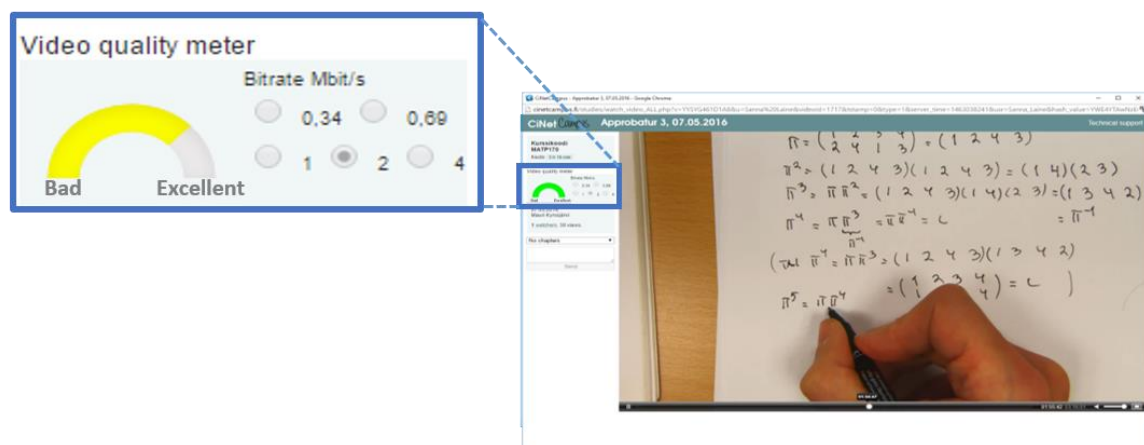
Video quality meter

Bitrate Mbit/s

0,34

0,69

1

2

4

Bad

Excellent

CiNet Campus - Approbatur 3, 07.05.2016 - Google Chrome

CiNet Campus

Approbatur 3, 07.05.2016

Technical support

Kurssikoodi
MATP170

Video quality meter

Bad

Excellent

5 watchers, 38 views

No chapters

Send

$\pi = \begin{pmatrix} 1 & 2 & 3 & 4 \\ 2 & 4 & 1 & 3 \end{pmatrix} = (1\ 2\ 4\ 3)$

$\pi^2 = (1\ 2\ 4\ 3)(1\ 2\ 4\ 3) = (1\ 4)(2\ 3)$

$\pi^3 = \pi\pi^2 = (1\ 2\ 4\ 3)(1\ 4)(2\ 3) = (1\ 3\ 4\ 2)$

$\pi^4 = \pi\pi^3 = \pi\pi^{-1} = \iota \qquad = \pi^{-1}$

$(\text{tai}\ \pi^4 = \pi\pi^3 = (1\ 2\ 4\ 3)(1\ 3\ 4\ 2)$

$= \begin{pmatrix} 1 & 2 & 3 & 4 \\ 1 & & & 4 \end{pmatrix} = \iota\ )$

$\pi^5 = \pi\pi^4$